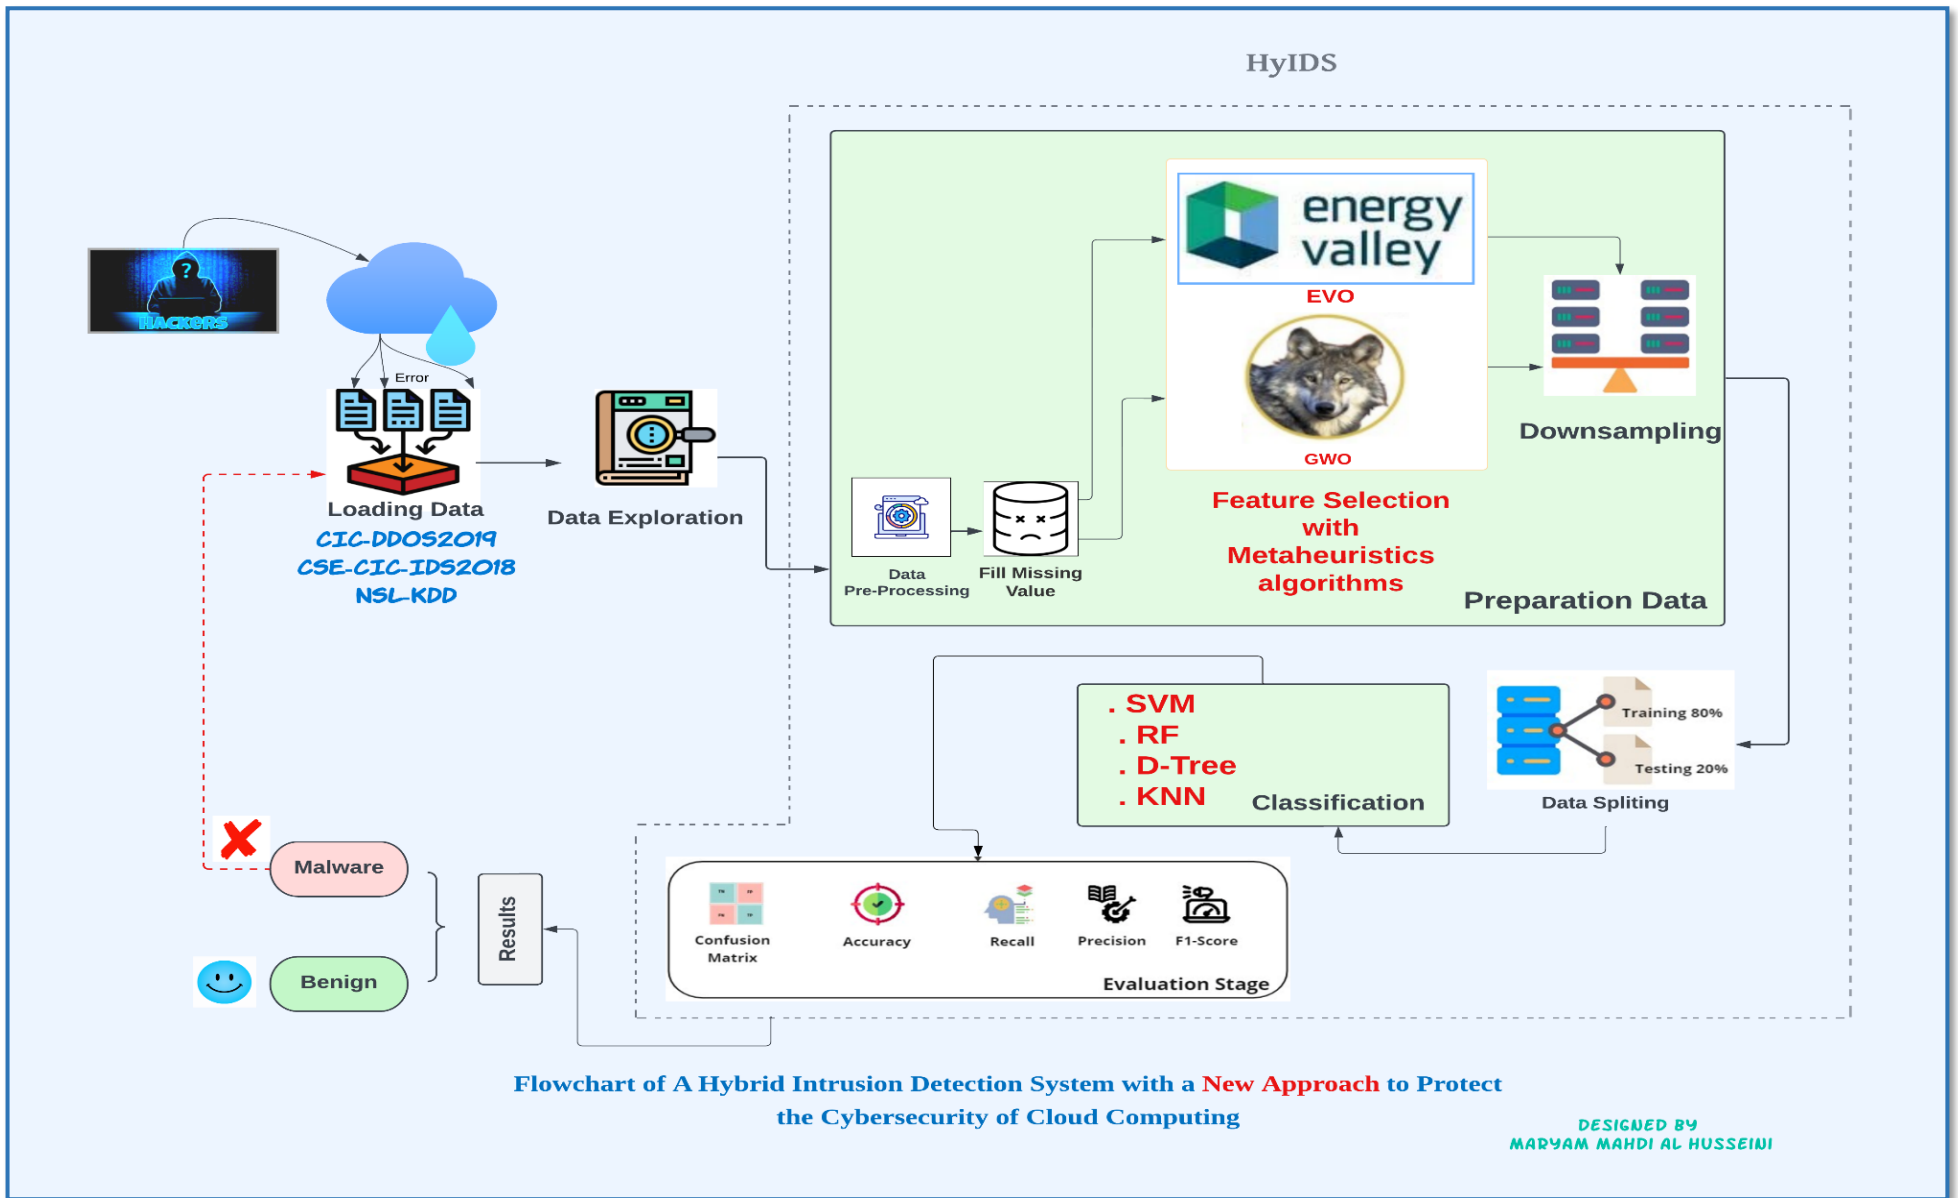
HyIDS

HACKERS

Error

Loading Data
CIC-DDOS2019
CSE-CIC-IDS2018
NSL-KDD

Data Exploration

energy valley
EVO

GWO

Downsampling

Data Pre-Processing

Fill Missing Value

Feature Selection with Metaheuristics algorithms

Preparation Data

. SVM
. RF
. D-Tree
. KNN
Classification

Training 80%
Testing 20%
Data Spliting

Malware

Benign

Results

Confusion Matrix
Accuracy
Recall
Precision
F1-Score
Evaluation Stage

Flowchart of A Hybrid Intrusion Detection System with a New Approach to Protect the Cybersecurity of Cloud Computing

DESIGNED BY
MARYAM MAHDI AL HUSSEINI